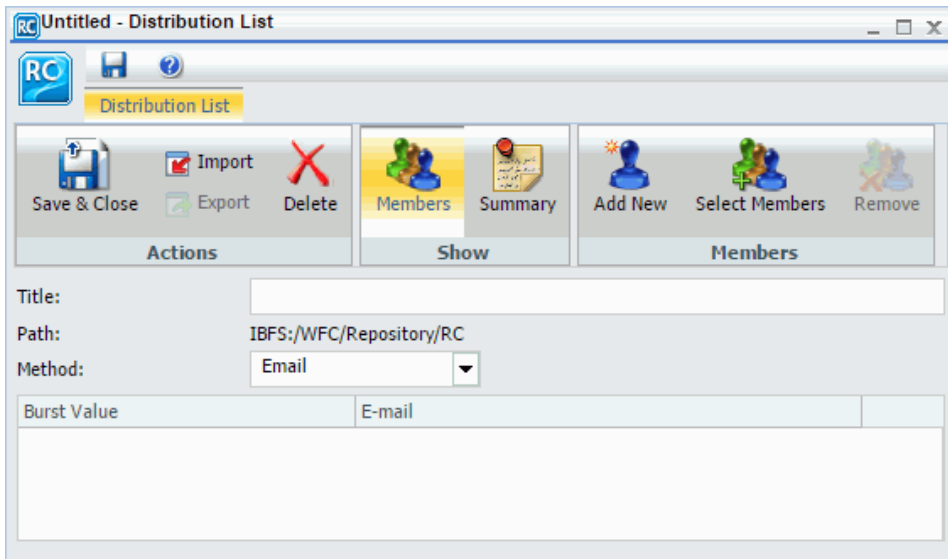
RC Untitled - Distribution List

RC

Distribution List

Save & Close
Import
Export
Delete
Actions

Members
Summary
Show

Add New
Select Members
Remove
Members

Title:
Path: IBFS:/WFC/Repository/RC
Method: Email

| Burst Value | E-mail | |
|---|---|---|